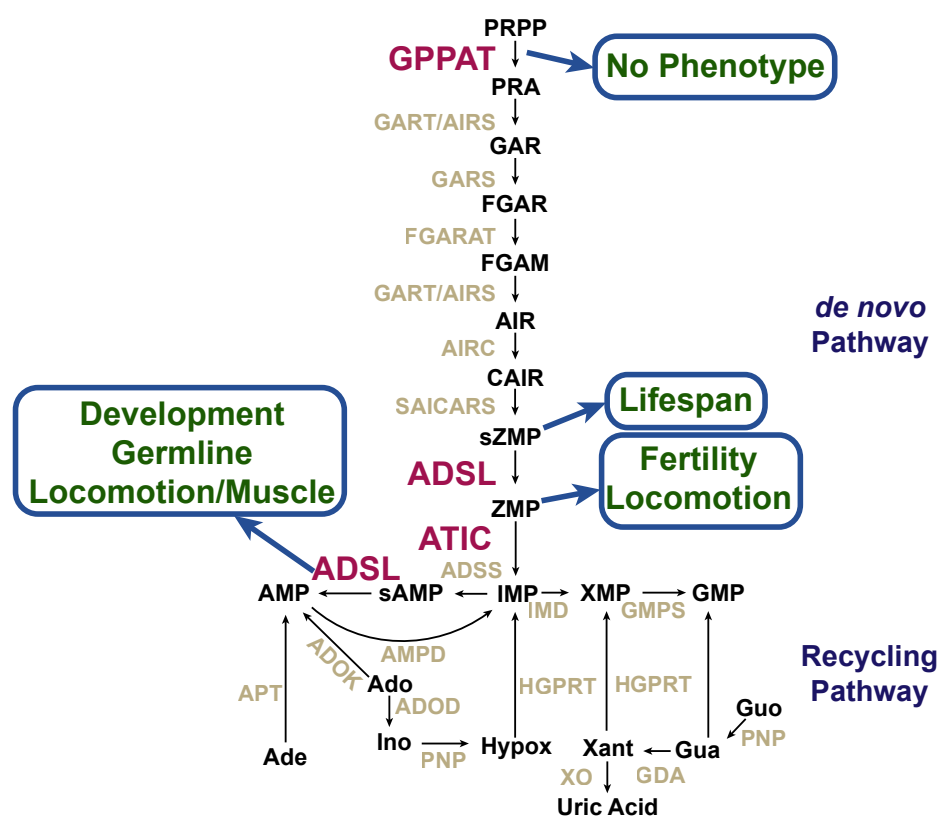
PRPP
GPPAT
No Phenotype
PRA
GART/AIRS
GAR
GARS
FGAR
FGARAT
FGAM
GART/AIRS
AIR
de novo Pathway
AIRC
CAIR
SAICARS
sZMP
Lifespan
Development Germline Locomotion/Muscle
ADSL
ZMP
Fertility Locomotion
ATIC
ADSL
ADSS
AMP
sAMP
IMP
XMP
GMP
IMD
GMPS
AMPD
ADOK
Ado
Recycling Pathway
APT
HGPRT
HGPRT
ADOD
Guo
Ino
Hypox
Xant
Gua
PNP
Ade
PNP
XO
GDA
Uric Acid